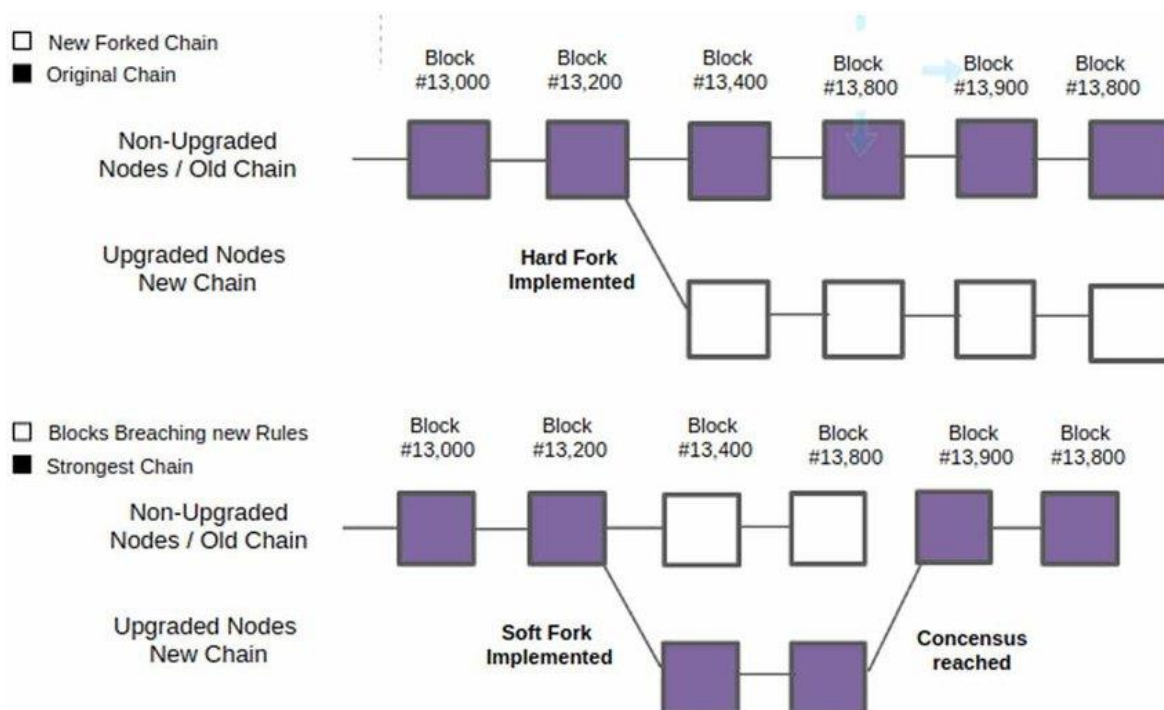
New Forked Chain
Original Chain

Block #13,000
Block #13,200
Block #13,400
Block #13,800
Block #13,900
Block #13,800

Non-Upgraded Nodes / Old Chain

Upgraded Nodes New Chain

Hard Fork Implemented

Blocks Breaching new Rules
Strongest Chain

Block #13,000
Block #13,200
Block #13,400
Block #13,800
Block #13,900
Block #13,800

Non-Upgraded Nodes / Old Chain

Upgraded Nodes New Chain

Soft Fork Implemented

Concensus reached